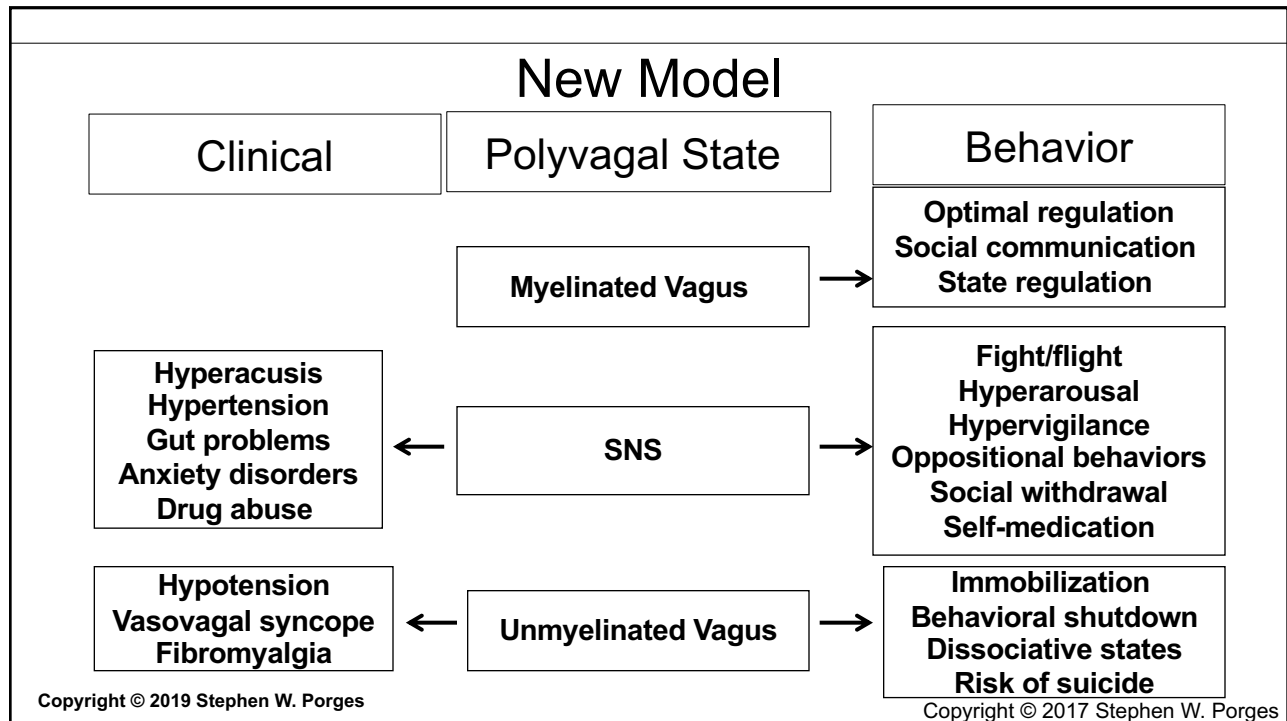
New Model

Clinical

Polyvagal State

Behavior

Myelinated Vagus

Optimal regulation
Social communication
State regulation

Hyperacusis
Hypertension
Gut problems
Anxiety disorders
Drug abuse

SNS

Fight/flight
Hyperarousal
Hypervigilance
Oppositional behaviors
Social withdrawal
Self-medication

Hypotension
Vasovagal syncope
Fibromyalgia

Unmyelinated Vagus

Immobilization
Behavioral shutdown
Dissociative states
Risk of suicide

Copyright © 2019 Stephen W. Porges

Copyright © 2017 Stephen W. Porges